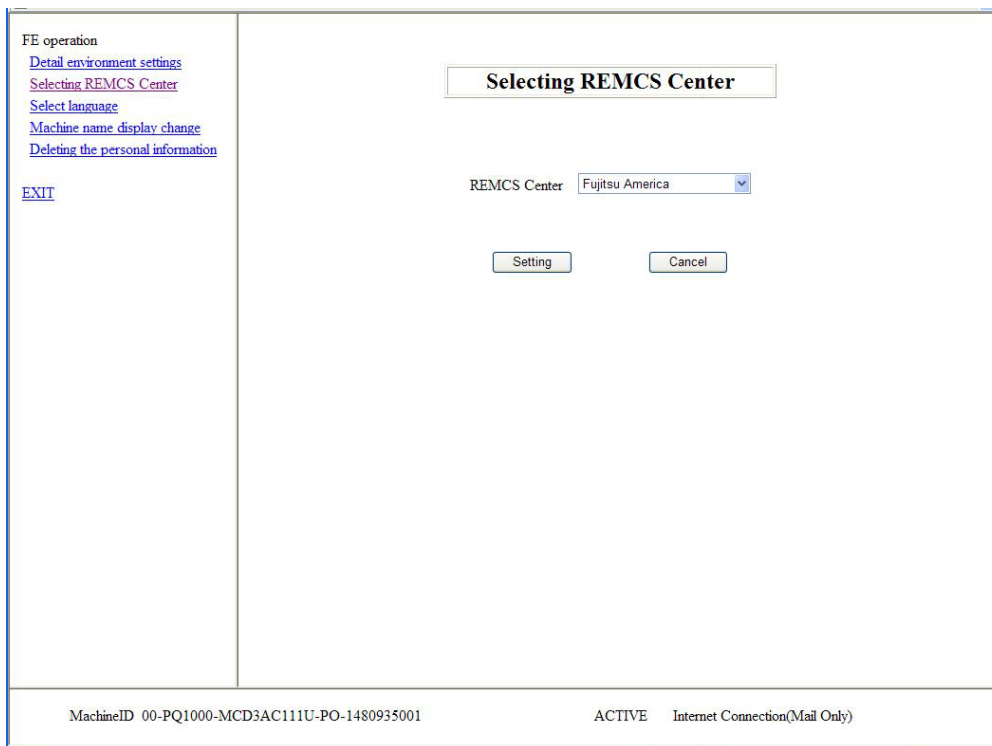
FE operation
Detail environment settings
Selecting REMCS Center
Select language
Machine name display change
Deleting the personal information

EXIT

Selecting REMCS Center

REMCS Center Fujitsu America

Setting Cancel

MachineID 00-PQ1000-MCD3AC111U-PO-1480935001 ACTIVE Internet Connection(Mail Only)